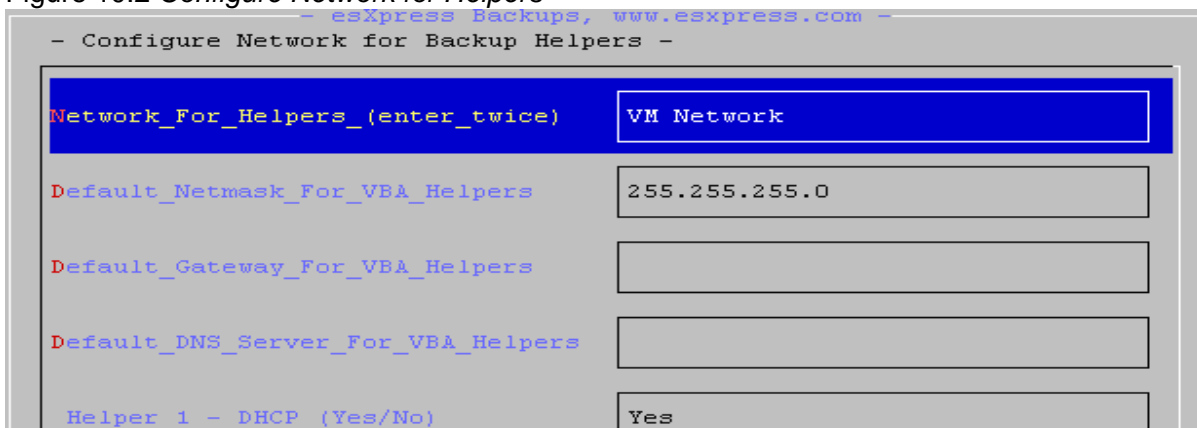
Figure 10.2 Configure Network for Helpers

- esXpress Backups, www.esxpress.com -

- Configure Network for Backup Helpers -

Network_For_Helpers_(enter_twice) VM Network

Default_Netmask_For_VBA_Helpers 255.255.255.0

Default_Gateway_For_VBA_Helpers

Default_DNS_Server_For_VBA_Helpers

Helper 1 - DHCP (Yes/No) Yes